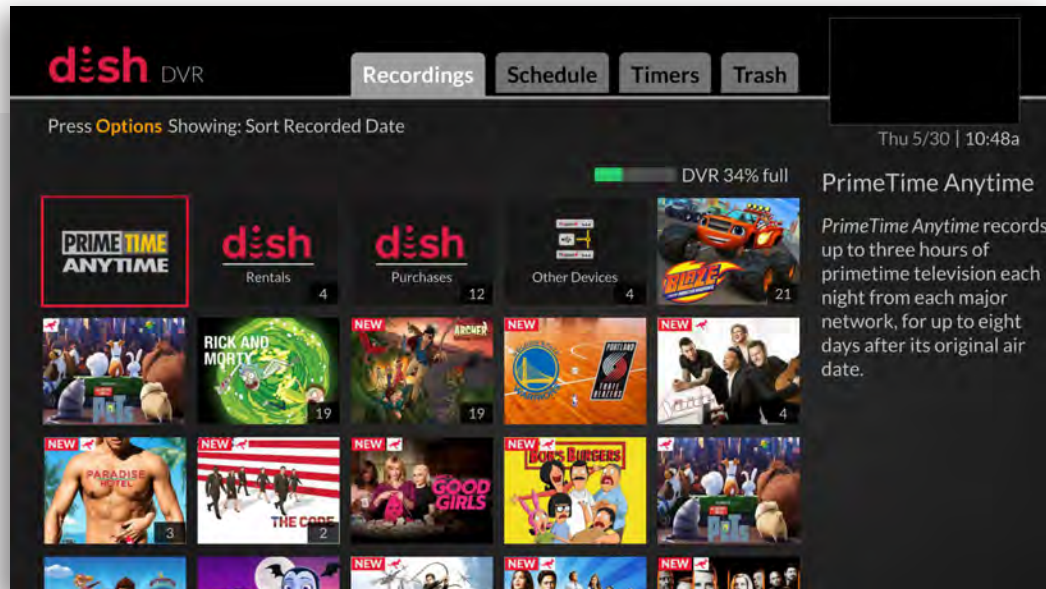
dish DVR

Recordings Schedule Timers Trash

Thu 5/30 | 10:48a

Press Options Showing: Sort Recorded Date

DVR 34% full

PrimeTime Anytime

PrimeTime Anytime records up to three hours of primetime television each night from each major network, for up to eight days after its original air date.

PRIME TIME ANYTIME

dish Rentals 4

dish Purchases 12

Other Devices 4

BLAZE 21

RICK AND MORTY 19

NEW ARCHER 19

NEW PORTLAND TRAIL BLAZERS WARRIORS

NEW 4

NEW PARADISE HOTEL 3

NEW THE CODE 2

NEW GOOD GIRLS

NEW BOB'S BURGERS

NEW

NEW

NEW